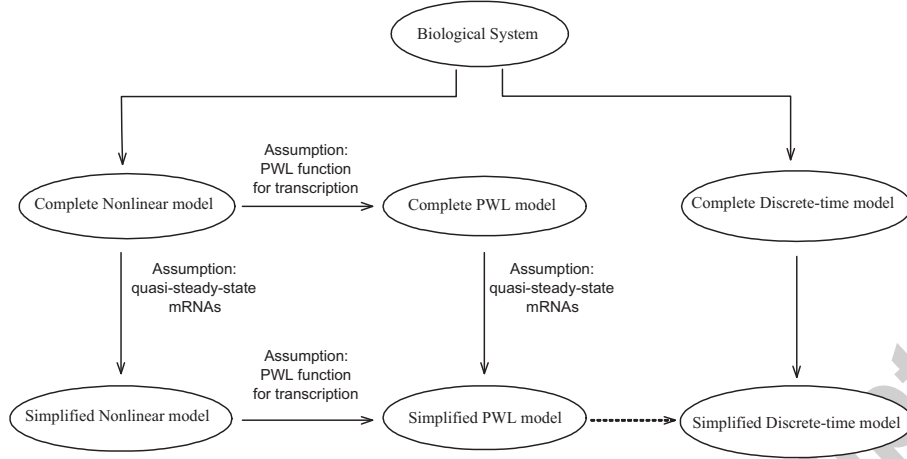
Biological System

Complete Nonlinear model

Assumption: PWL function for transcription

Complete PWL model

Complete Discrete-time model

Assumption: quasi-steady-state mRNAs

Assumption: quasi-steady-state mRNAs

Assumption: PWL function for transcription

Simplified Nonlinear model

Simplified PWL model

Simplified Discrete-time model